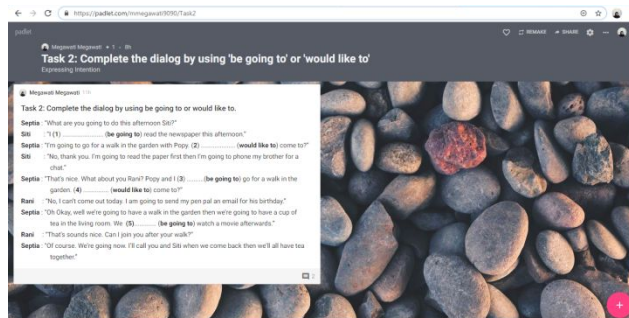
https://padlet.com/mmegawati9090/Task2

padlet

Megawati Megawati • 1 • 8h

Task 2: Complete the dialog by using 'be going to' or 'would like to'

Expressing Intention

♡ REMAKE SHARE ⚙ ···

Megawati Megawati 10h

Task 2: Complete the dialog by using be going to or would like to.

Septia : "What are you going to do this afternoon Siti?"

Siti : "I (1) ..................... (be going to) read the newspaper this afternoon."

Septia : "I'm going to go for a walk in the garden with Popy. (2) ..................... (would like to) come to?"

Siti : "No, thank you. I'm going to read the paper first then I'm going to phone my brother for a chat."

Septia : "That's nice. What about you Rani? Popy and I (3) .......... (be going to) go for a walk in the garden. (4) .............. (would like to) come to?"

Rani : "No, I can't come out today. I am going to send my pen pal an email for his birthday."

Septia : "Oh Okay, well we're going to have a walk in the garden then we're going to have a cup of tea in the living room. We (5) ........... (be going to) watch a movie afterwards."

Rani : "That's sounds nice. Can I join you after your walk?"

Septia : "Of course. We're going now. I'll call you and Siti when we come back then we'll all have tea together."

2

+